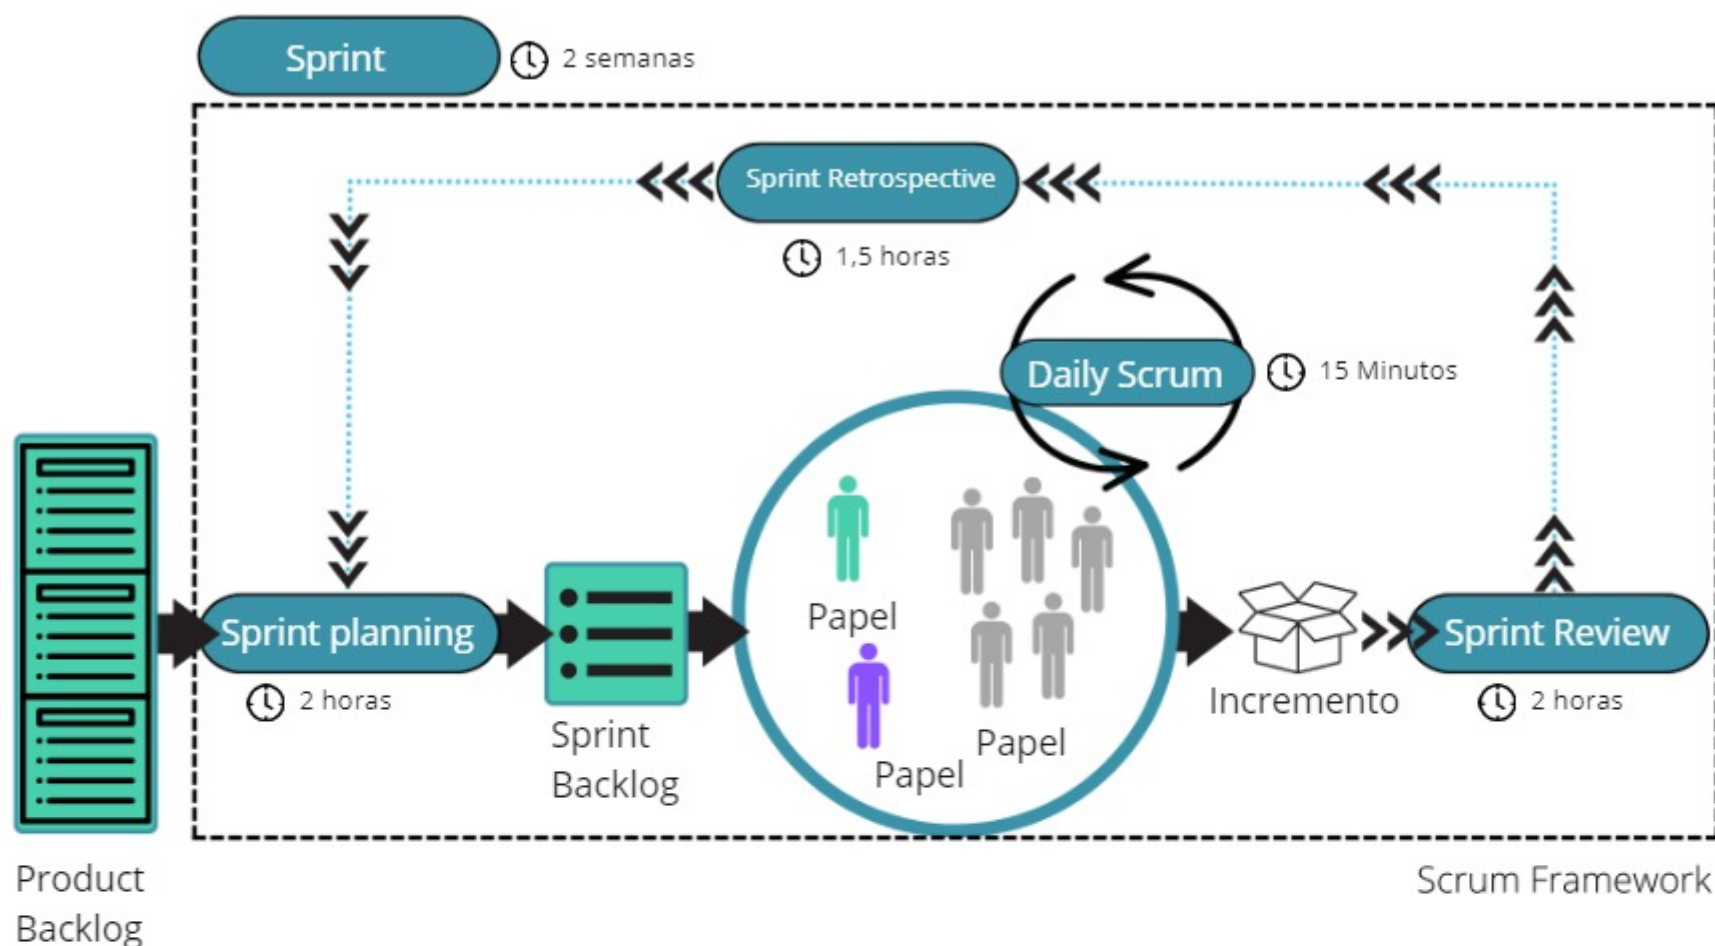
Sprint
2 semanas

Sprint Retrospective
1,5 horas

Daily Scrum
15 Minutos

Sprint planning
2 horas

Sprint Backlog

Papel
Papel
Papel

Incremento

Sprint Review
2 horas

Product Backlog

Scrum Framework